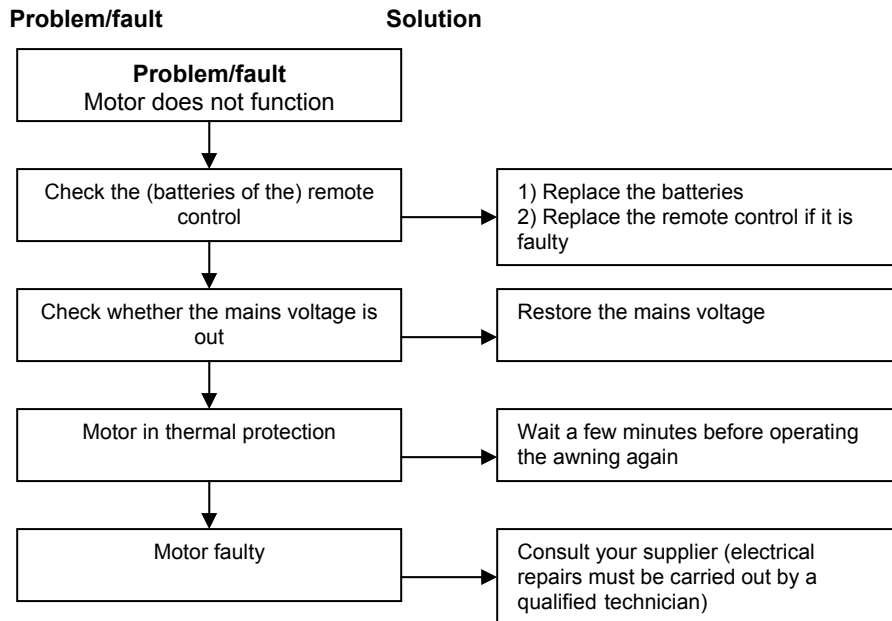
**Problem/fault** **Solution**

**Problem/fault**
Motor does not function

Check the (batteries of the) remote control

1) Replace the batteries
2) Replace the remote control if it is faulty

Check whether the mains voltage is out

Restore the mains voltage

Motor in thermal protection

Wait a few minutes before operating the awning again

Motor faulty

Consult your supplier (electrical repairs must be carried out by a qualified technician)